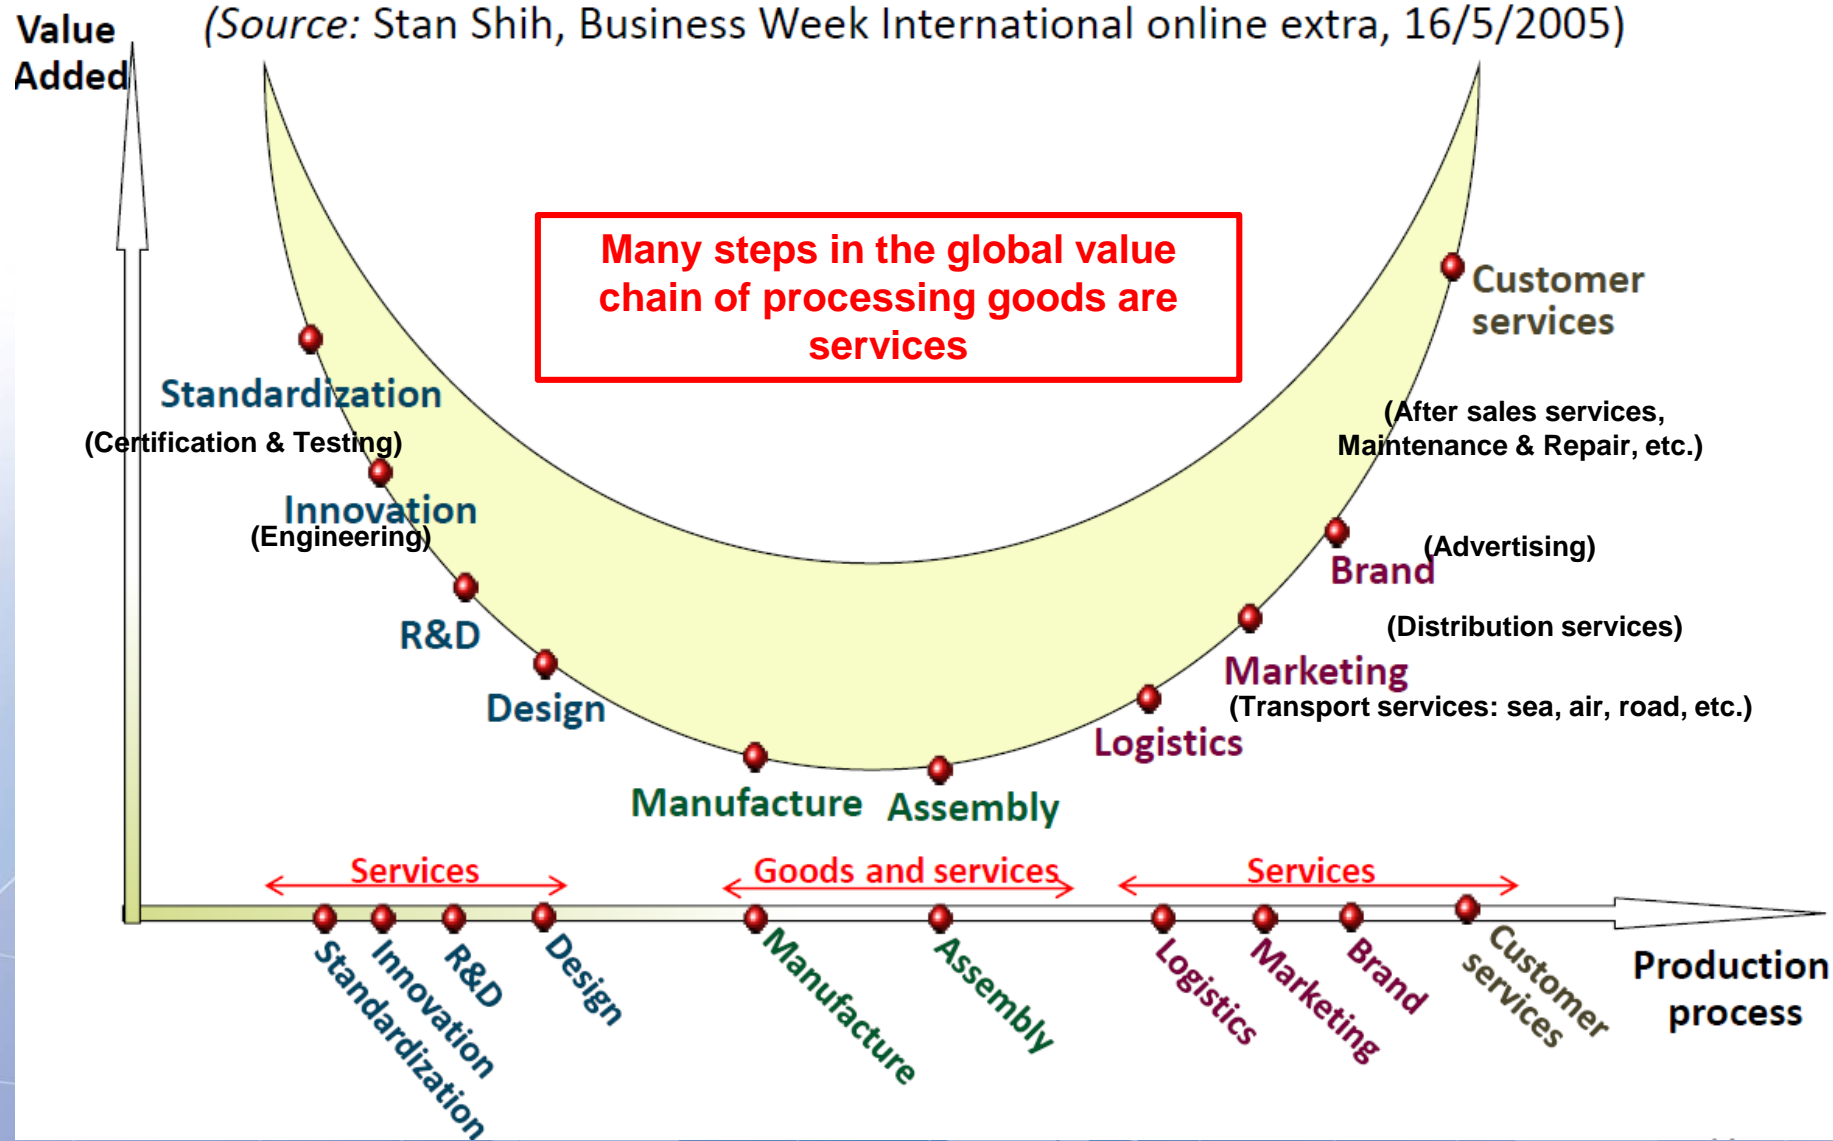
Value Added

(Source: Stan Shih, Business Week International online extra, 16/5/2005)

Many steps in the global value chain of processing goods are services

Standardization
(Certification & Testing)
Innovation
(Engineering)
R&D
Design
Manufacture
Assembly
Logistics
(Transport services: sea, air, road, etc.)
Marketing
(Distribution services)
Brand
(Advertising)
(After sales services, Maintenance & Repair, etc.)
Customer services

Services
Goods and services
Services

Standardization
Innovation
R&D
Design
Manufacture
Assembly
Logistics
Marketing
Brand
Customer services

Production process